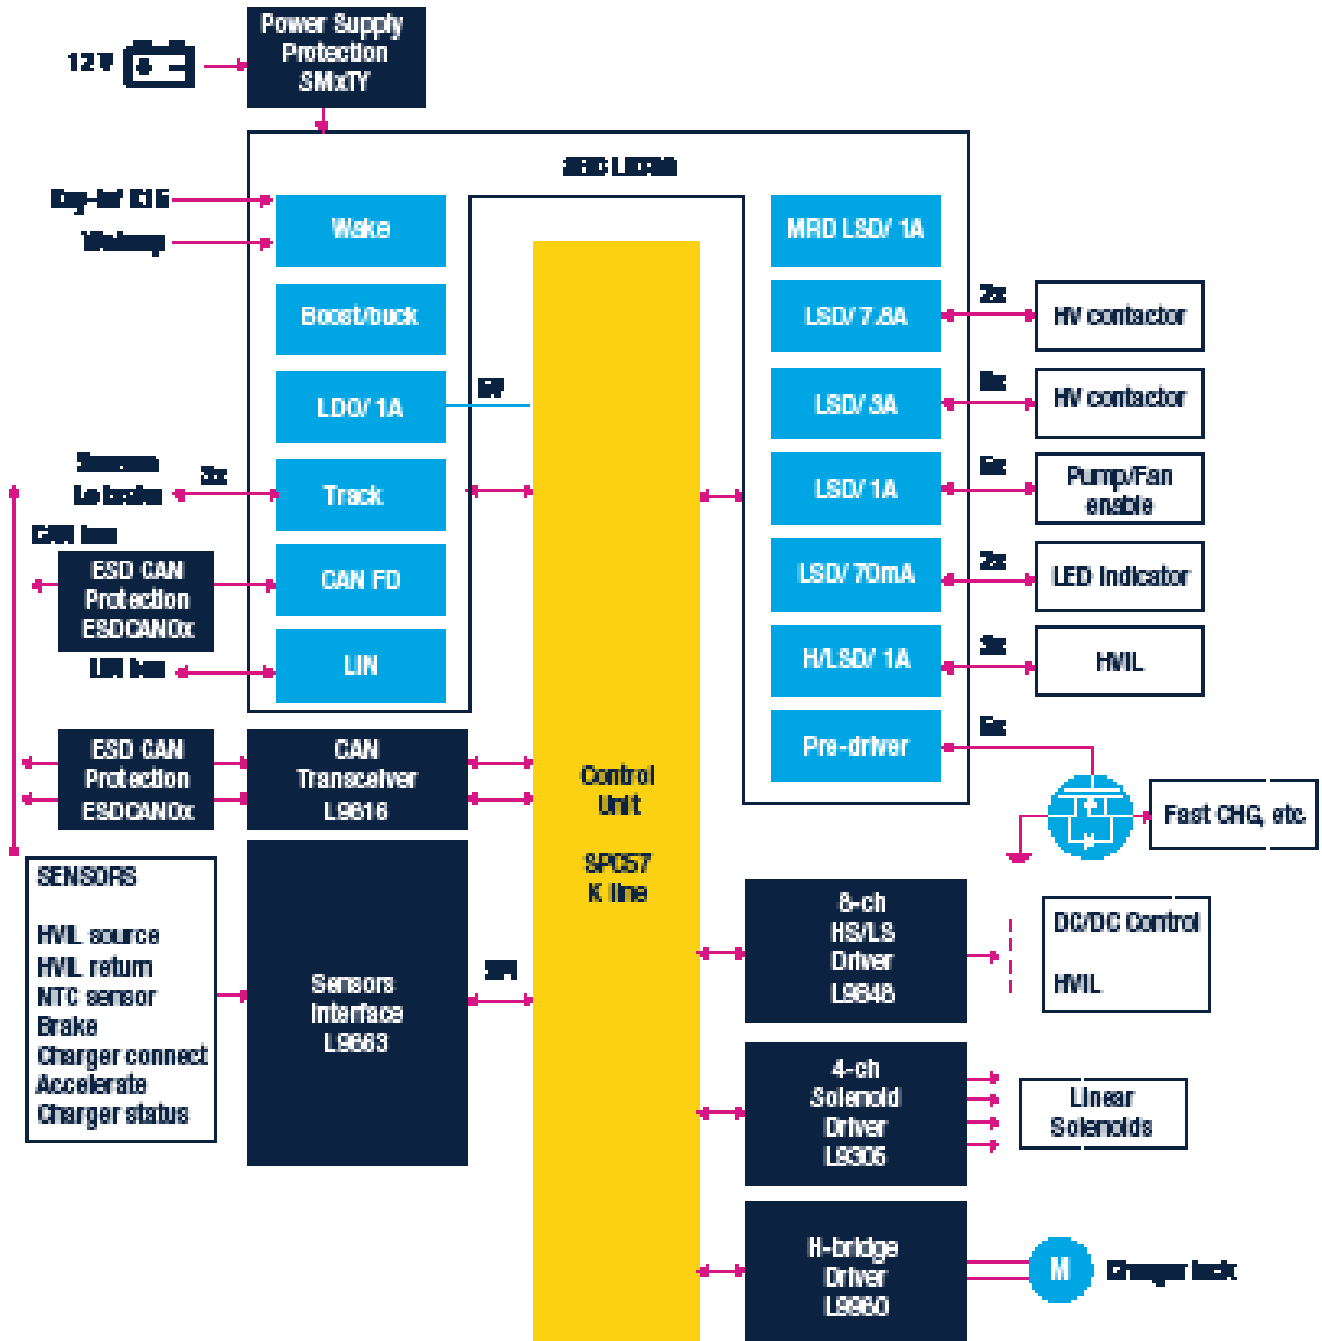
12 V

Power Supply Protection SMxTY

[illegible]

Key-in/ K15

Wakeup

Wake

Boost/buck

LDO/ 1A

5V

Sensors

Le brake

3x

Track

CAN bus

ESD CAN Protection ESDCANxx

CAN FD

LIN bus

LIN

MRD LSD/ 1A

2x

LSD/ 7.8A

HV contactor

6x

LSD/ 3A

HV contactor

6x

LSD/ 1A

Pump/Fan enable

2x

LSD/ 70mA

LED Indicator

3x

H/LSD/ 1A

HVIL

6x

Pre-driver

Fast CHG, etc.

ESD CAN Protection ESDCANxx

CAN Transceiver L9616

Control Unit

SPC57 K line

SENSORS

HVIL source
HVIL return
NTC sensor
Brake
Charger connect
Accelerate
Charger status

Sensors Interface L9663

SPI

8-ch HS/LS Driver L9848

DC/DC Control

HVIL

4-ch Solenoid Driver L9305

Linear Solenoids

H-bridge Driver L9960

M

Charger lock